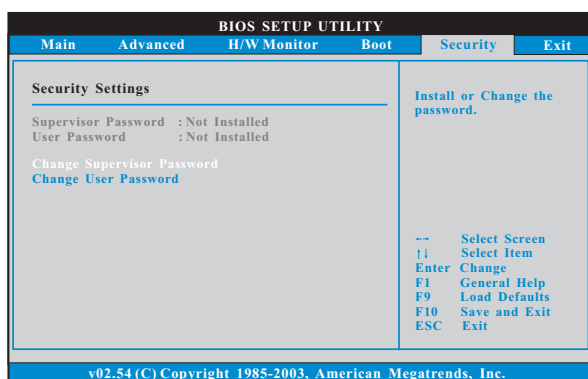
BIOS SETUP UTILITY

Main Advanced H/W Monitor Boot Security Exit

Security Settings

Supervisor Password : Not Installed
User Password : Not Installed

Change Supervisor Password
Change User Password

Install or Change the password.

←→ Select Screen
↑↓ Select Item
Enter Change
F1 General Help
F9 Load Defaults
F10 Save and Exit
ESC Exit

v02.54 (C) Copyright 1985-2003, American Megatrends, Inc.